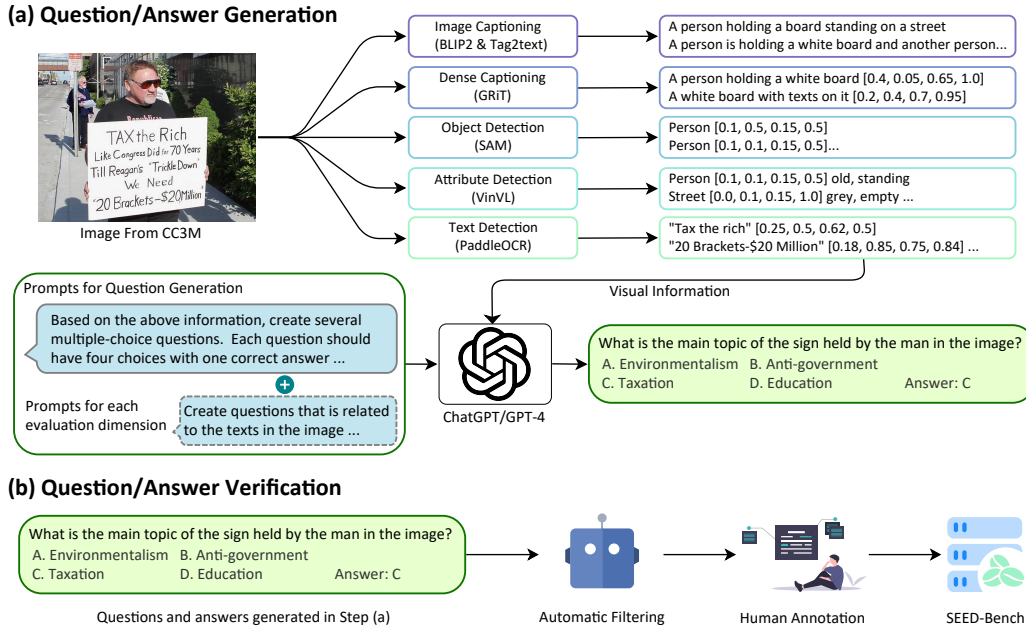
(a) Question/Answer Generation

TAX the Rich
Like Congress Did for 70 Years
Till Reagan's "Trickle Down"
We Need
'20 Brackets-$20 Million

Image From CC3M

Image Captioning
(BLIP2 & Tag2text)

A person holding a board standing on a street
A person is holding a white board and another person...

Dense Captioning
(GRiT)

A person holding a white board [0.4, 0.05, 0.65, 1.0]
A white board with texts on it [0.2, 0.4, 0.7, 0.95]

Object Detection
(SAM)

Person [0.1, 0.5, 0.15, 0.5]
Person [0.1, 0.1, 0.15, 0.5]...

Attribute Detection
(VinVL)

Person [0.1, 0.1, 0.15, 0.5] old, standing
Street [0.0, 0.1, 0.15, 1.0] grey, empty ...

Text Detection
(PaddleOCR)

"Tax the rich" [0.25, 0.5, 0.62, 0.5]
"20 Brackets-$20 Million" [0.18, 0.85, 0.75, 0.84] ...

Visual Information

Prompts for Question Generation

Based on the above information, create several multiple-choice questions. Each question should have four choices with one correct answer ...

Prompts for each evaluation dimension

Create questions that is related to the texts in the image ...

ChatGPT/GPT-4

What is the main topic of the sign held by the man in the image?
A. Environmentalism B. Anti-government
C. Taxation D. Education Answer: C

(b) Question/Answer Verification

What is the main topic of the sign held by the man in the image?
A. Environmentalism B. Anti-government
C. Taxation D. Education Answer: C

Questions and answers generated in Step (a)

Automatic Filtering

Human Annotation

SEED-Bench